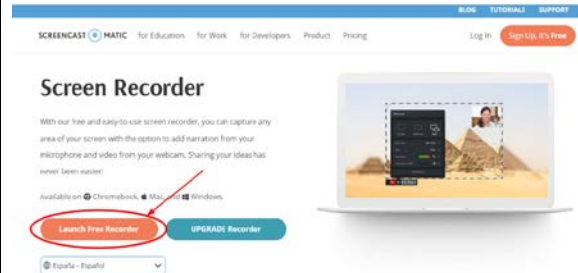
BLOG TUTORIALS SUPPORT

SCREENCAST MATIC for Education for Work for Developers Product Pricing Log In Sign Up, It's Free

Screen Recorder

With our free and easy-to-use screen recorder, you can capture any area of your screen with the option to add narration from your microphone and video from your webcam. Sharing your ideas has never been easier!

Available on Chromebook, Mac, and Windows.

Launch Free Recorder UPGRADE Recorder

España - Español